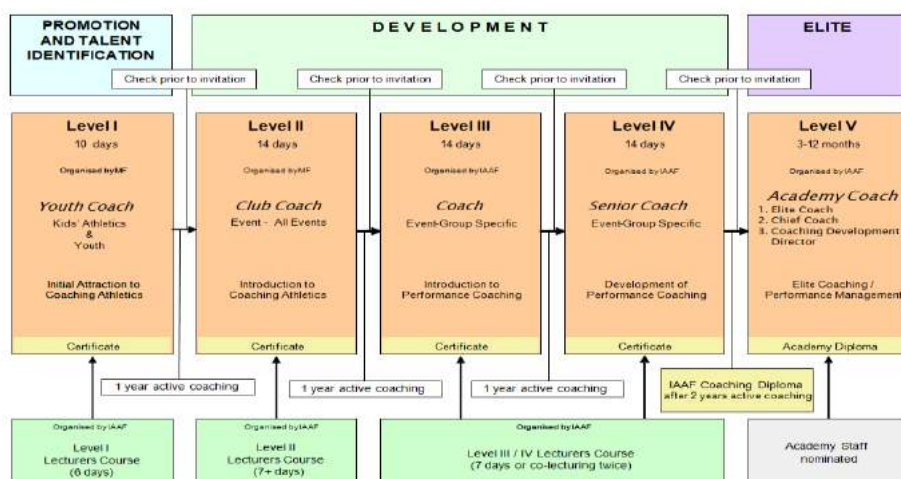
PROMOTION AND TALENT IDENTIFICATION

DEVELOPMENT

ELITE

Check prior to invitation

Check prior to invitation

Check prior to invitation

Check prior to invitation

Level I
10 days
Organised by MF
Youth Coach
Kids' Athletics & Youth
Initial Attraction to Coaching Athletics
Certificate

Level II
14 days
Organised by MF
Club Coach
Event - All Events
Introduction to Coaching Athletics
Certificate

Level III
14 days
Organised by IAAF
Coach
Event-Group Specific
Introduction to Performance Coaching
Certificate

Level IV
14 days
Organised by IAAF
Senior Coach
Event-Group Specific
Development of Performance Coaching
Certificate

Level V
3-12 months
Organised by IAAF
Academy Coach
1. Elite Coach
2. Chief Coach
3. Coaching Development Director
Elite Coaching / Performance Management
Academy Diploma

1 year active coaching

1 year active coaching

1 year active coaching

IAAF Coaching Diploma after 2 years active coaching

Organised by IAAF
Level I
Lecturers Course
(6 days)

Organised by IAAF
Level II
Lecturers Course
(7+ days)

Organised by IAAF
Level III / IV Lecturers Course
(7 days or co-lecturing twice)

Academy Staff nominated